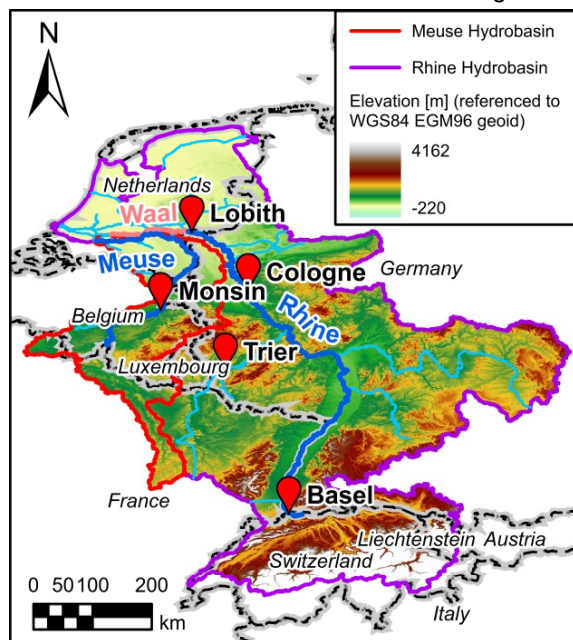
N

Meuse Hydrobasin
Rhine Hydrobasin
Elevation [m] (referenced to WGS84 EGM96 geoid)
4162
-220

Netherlands
Waal
Lobith
Meuse
Cologne
Germany
Monsin
Rhine
Belgium
Trier
Luxembourg
France
Basel
Liechtenstein
Austria
Switzerland
Italy

0 50 100 200
km